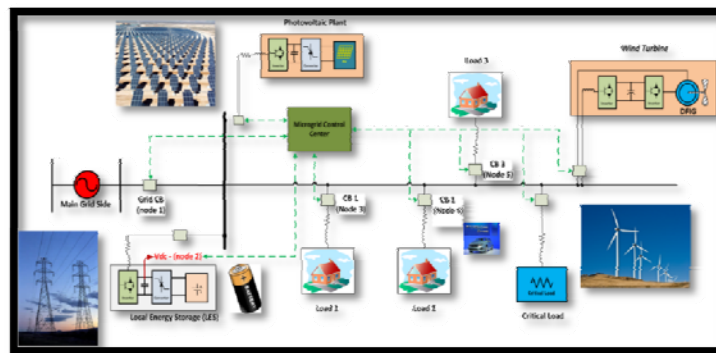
Photovoltaic Plant

Wind Turbine

Load 3

Microgrid Control Center

DFIG

CB 3 (Node 5)

Main Grid Side

Grid CB (node 1)

CB 1 (Node 3)

CB 2 (Node 4)

Vdc - (node 2)

Local Energy Storage (LES)

Load 1

Load 2

Critical Load

Critical Load